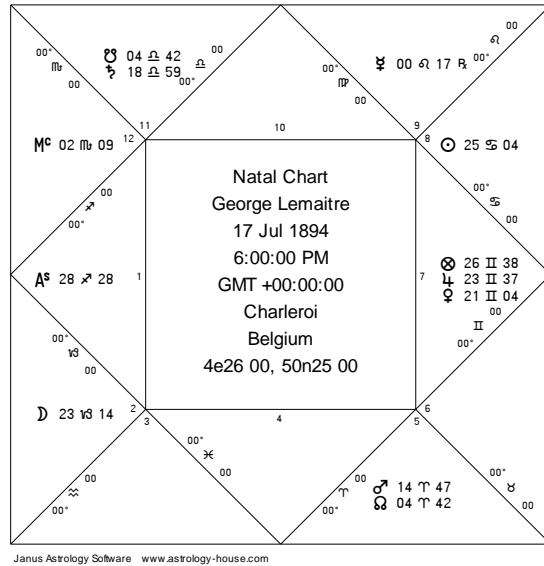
Natal Chart
George Lemaitre
17 Jul 1894
6:00:00 PM
GMT +00:00:00
Charleroi
Belgium
4e26 00, 50n25 00

00° ♏ 00
☋ 04 ♎ 42
♄ 18 ♎ 59
♎ 00 00°

00° ♍ 00
☿ 00 ♌ 17 ℞
00° ♌ 00

11 12 10 9 8

Mc 02 ♏ 09
☉ 25 ♋ 04

00 ♐ 00°
00° ♋ 00

As 28 ♐ 28
1
7
⊗ 26 ♊ 38
♃ 23 ♊ 37
♀ 21 ♊ 04
00 ♊ 00°

00° ♑ 00

☽ 23 ♑ 14

2 3 4 5 6

00° ♓ 00

00 ♒ 00°

♈ 00 00°
♂ 14 ♈ 47
☊ 04 ♈ 42

00° ♉ 00

Janus Astrology Software www.astrology-house.com